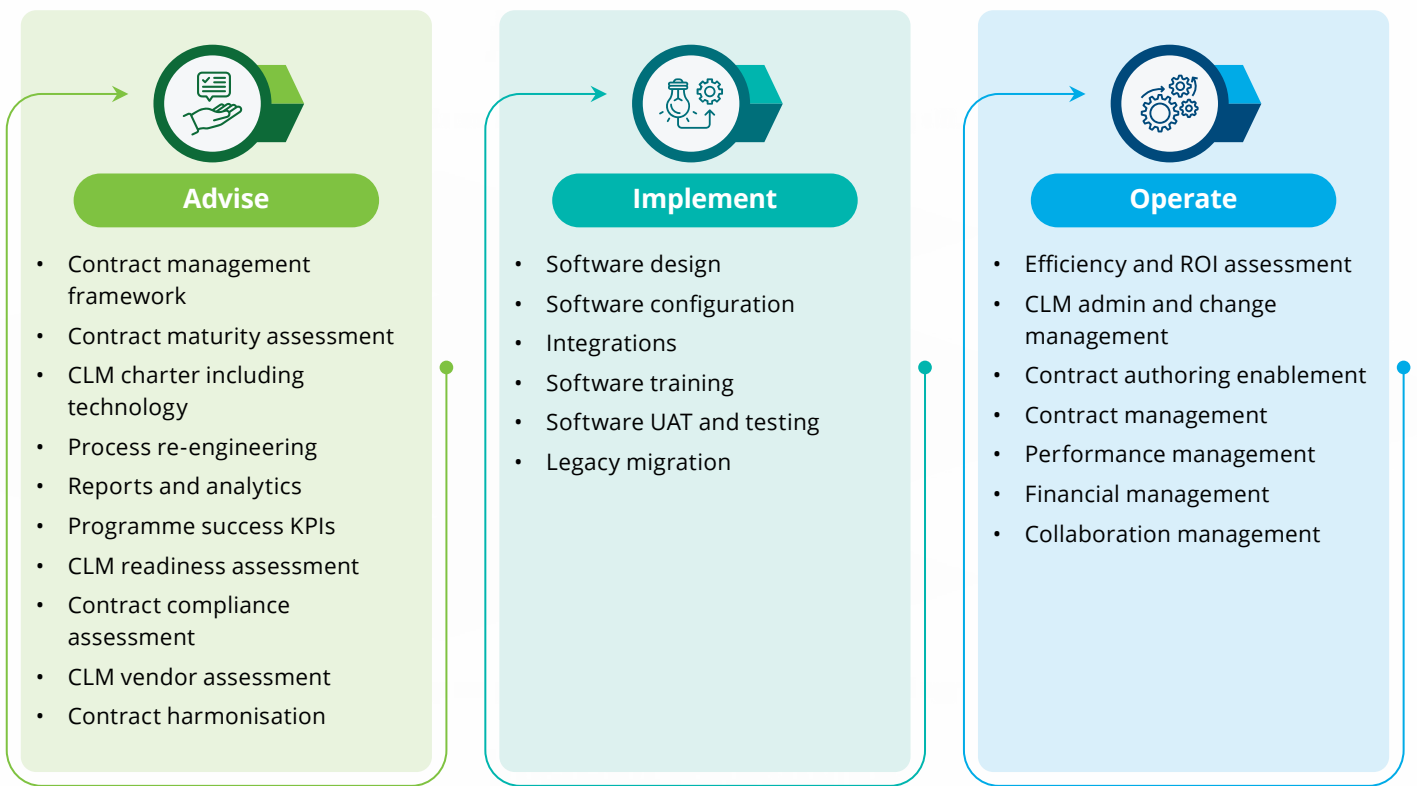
Advise

- Contract management framework
- Contract maturity assessment
- CLM charter including technology
- Process re-engineering
- Reports and analytics
- Programme success KPIs
- CLM readiness assessment
- Contract compliance assessment
- CLM vendor assessment
- Contract harmonisation

Implement

- Software design
- Software configuration
- Integrations
- Software training
- Software UAT and testing
- Legacy migration

Operate

- Efficiency and ROI assessment
- CLM admin and change management
- Contract authoring enablement
- Contract management
- Performance management
- Financial management
- Collaboration management